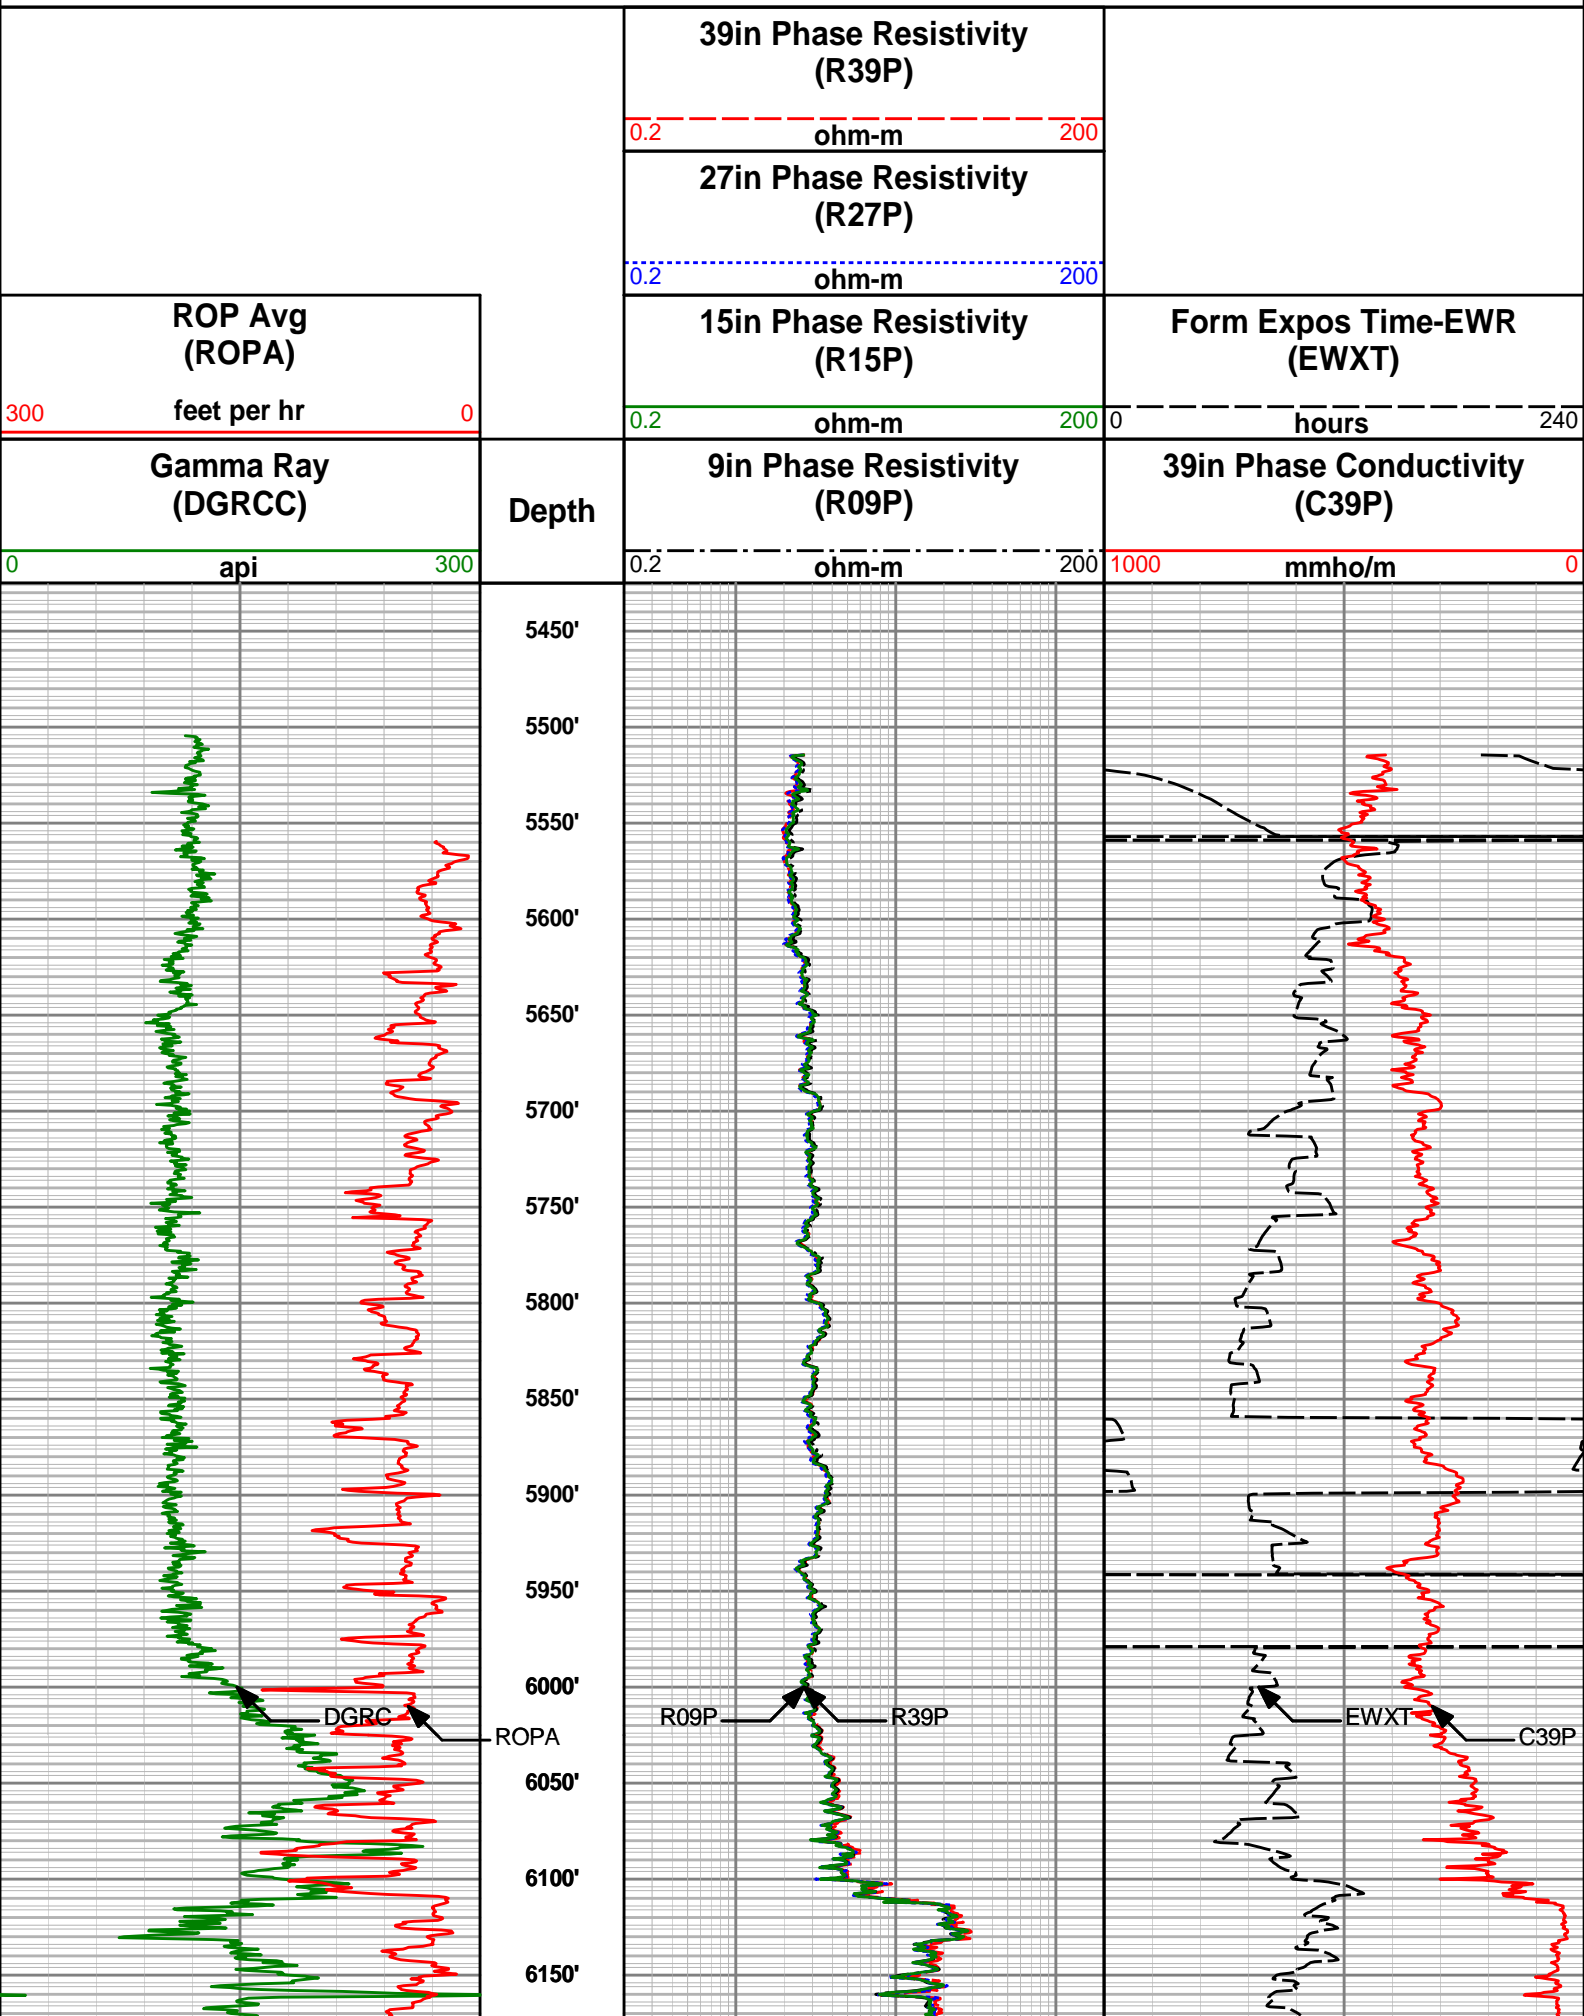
39in Phase Resistivity (R39P)
0.2 ohm-m 200
27in Phase Resistivity (R27P)
0.2 ohm-m 200
ROP Avg (ROPA)
300 feet per hr 0
15in Phase Resistivity (R15P)
0.2 ohm-m 200
Form Expos Time-EWR (EWXT)
0 hours 240
Gamma Ray (DGRCC)
0 api 300
Depth
9in Phase Resistivity (R09P)
0.2 ohm-m 200
39in Phase Conductivity (C39P)
1000 mmho/m 0
5450'
5500'
5550'
5600'
5650'
5700'
5750'
5800'
5850'
5900'
5950'
6000'
DGRC
ROPA
R09P
R39P
EWXT
C39P
6050'
6100'
6150'